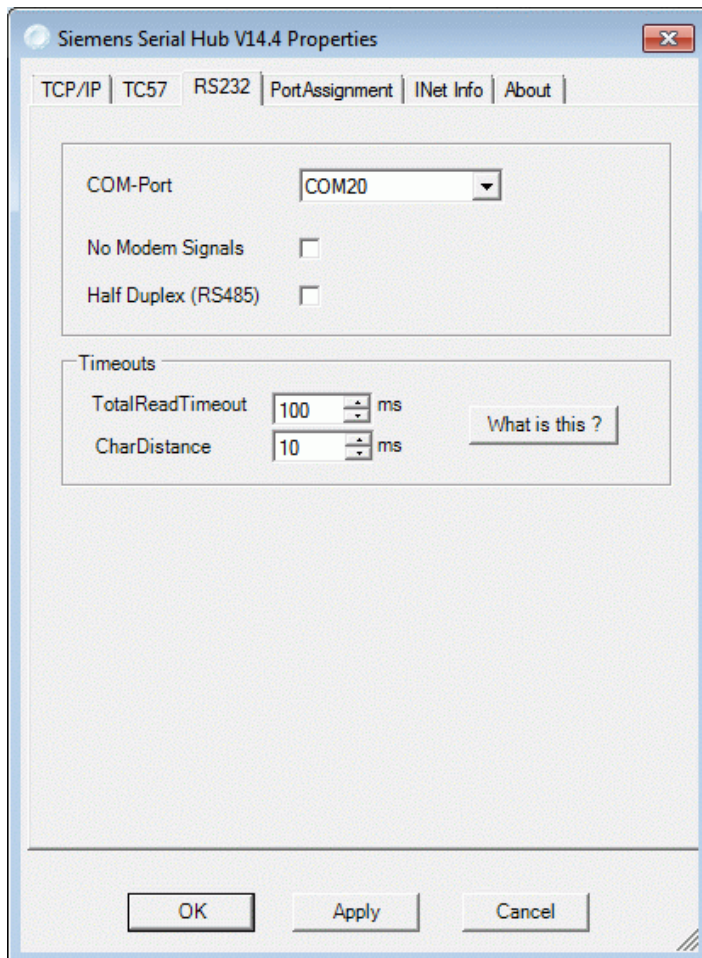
Siemens Serial Hub V14.4 Properties

TCP/IP | TC57 | RS232 | PortAssignment | INet Info | About

COM-Port COM20

No Modem Signals

Half Duplex (RS485)

Timeouts

TotalReadTimeout 100 ms

CharDistance 10 ms

What is this ?

OK Apply Cancel